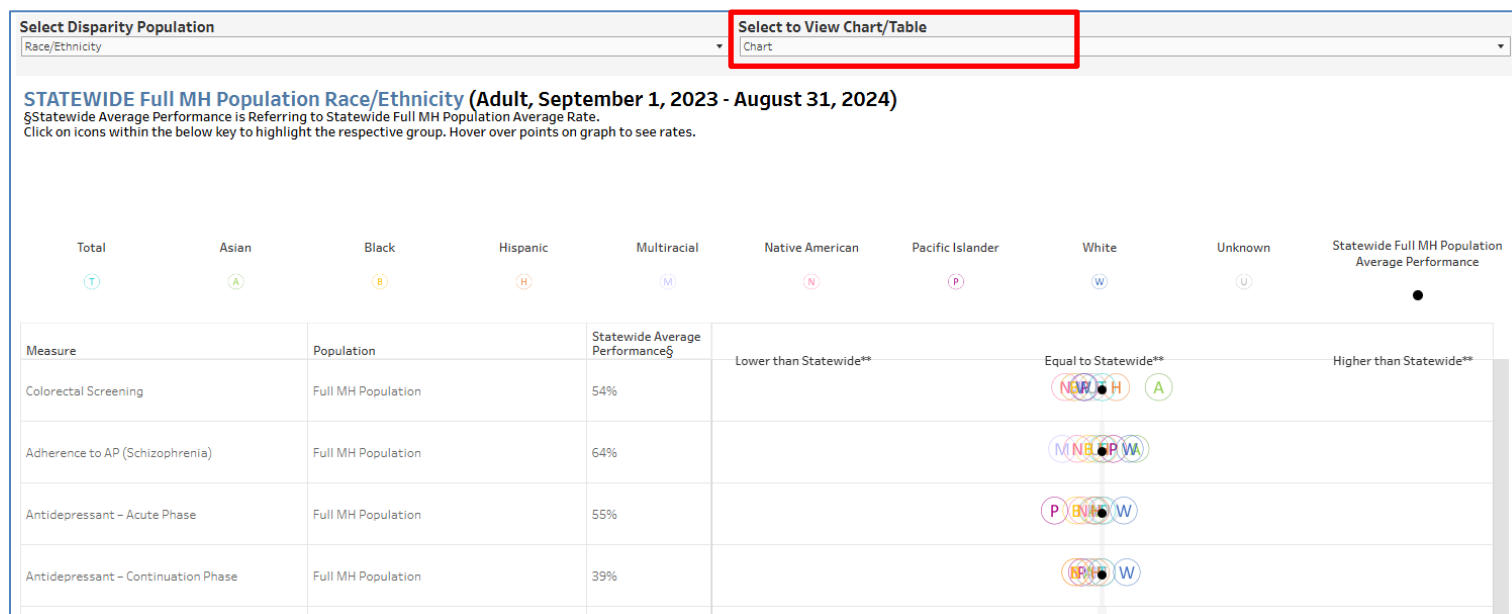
Select Disparity Population
Race/Ethnicity

Select to View Chart/Table
Chart

STATEWIDE Full MH Population Race/Ethnicity (Adult, September 1, 2023 - August 31, 2024)
§Statewide Average Performance is Referring to Statewide Full MH Population Average Rate.
Click on icons within the below key to highlight the respective group. Hover over points on graph to see rates.

Total T
Asian A
Black B
Hispanic H
Multiracial M
Native American N
Pacific Islander P
White W
Unknown U
Statewide Full MH Population Average Performance

| Measure | Population | Statewide Average Performance§ | Lower than Statewide** Equal to Statewide** Higher than Statewide** |
|---|---|---|---|
| Colorectal Screening | Full MH Population | 54% | N P W T H A |
| Adherence to AP (Schizophrenia) | Full MH Population | 64% | M N B P W A |
| Antidepressant – Acute Phase | Full MH Population | 55% | P B N H W |
| Antidepressant – Continuation Phase | Full MH Population | 39% | N P W W |